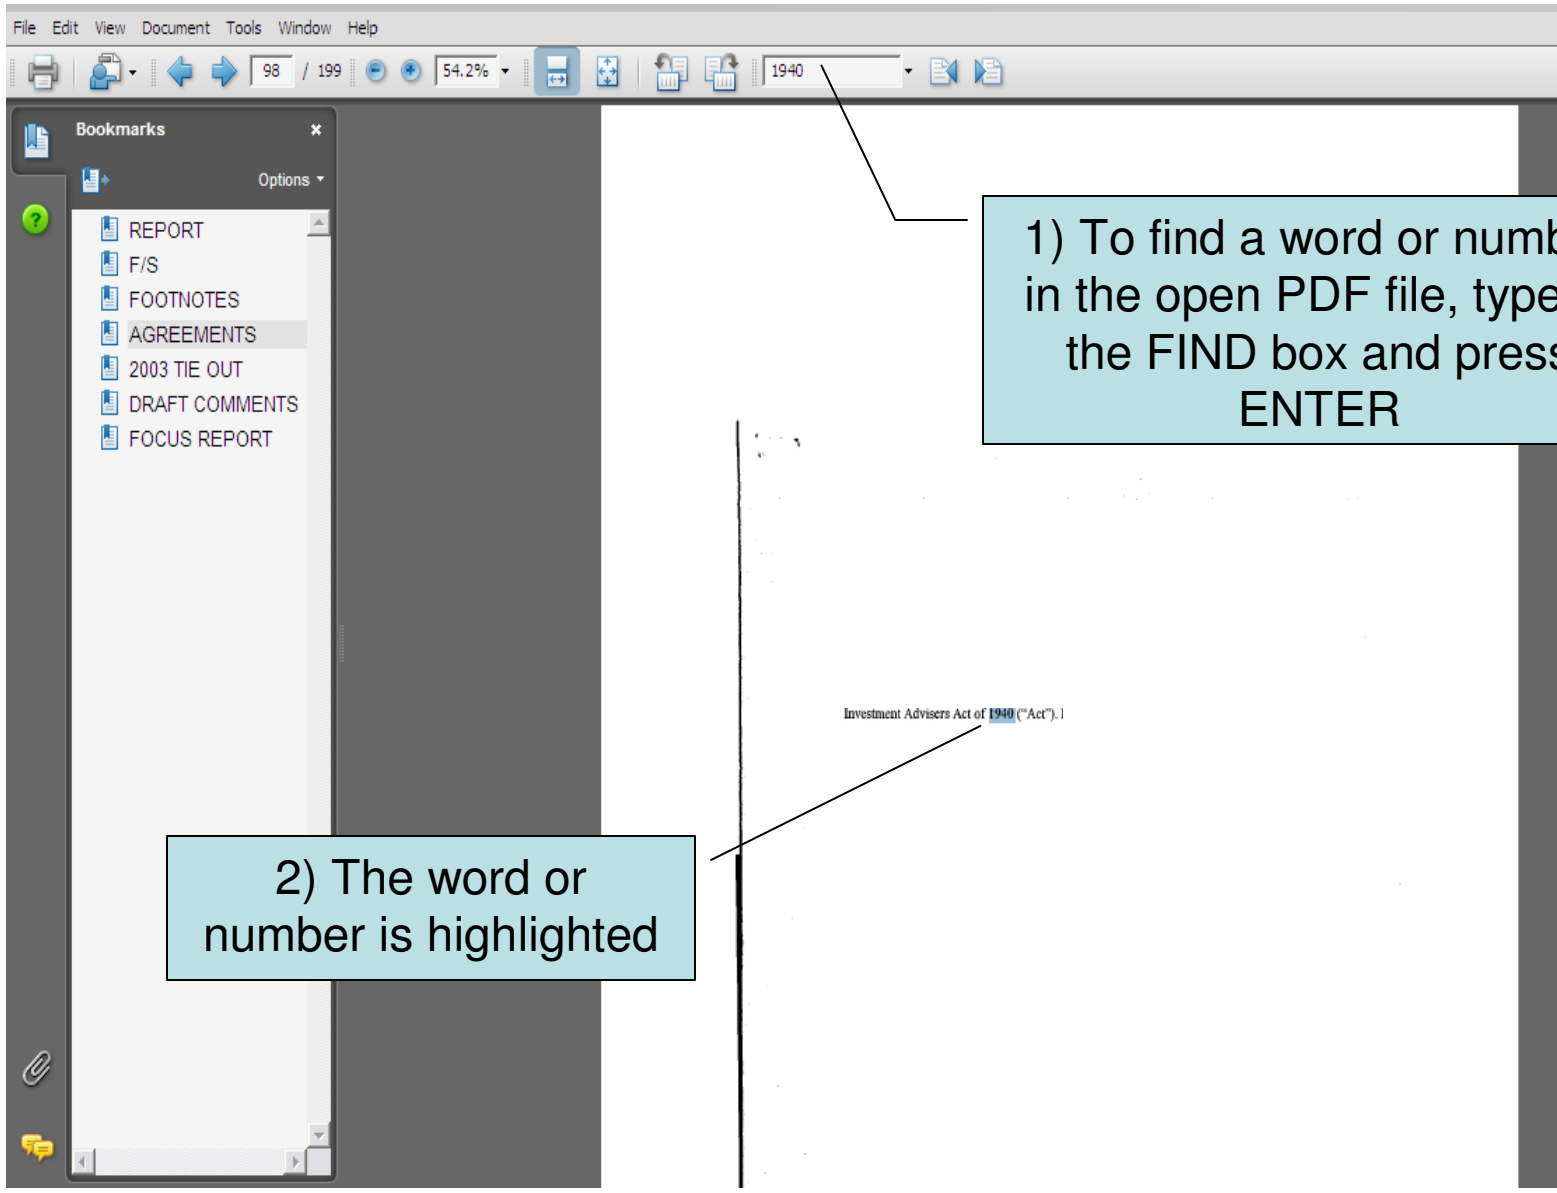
File Edit View Document Tools Window Help

98 / 199 54.2% 1940

Bookmarks ×

Options

REPORT
F/S
FOOTNOTES
AGREEMENTS
2003 TIE OUT
DRAFT COMMENTS
FOCUS REPORT

1) To find a word or numb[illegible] in the open PDF file, type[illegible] the FIND box and press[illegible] ENTER

Investment Advisers Act of 1940 ("Act"). I

2) The word or number is highlighted